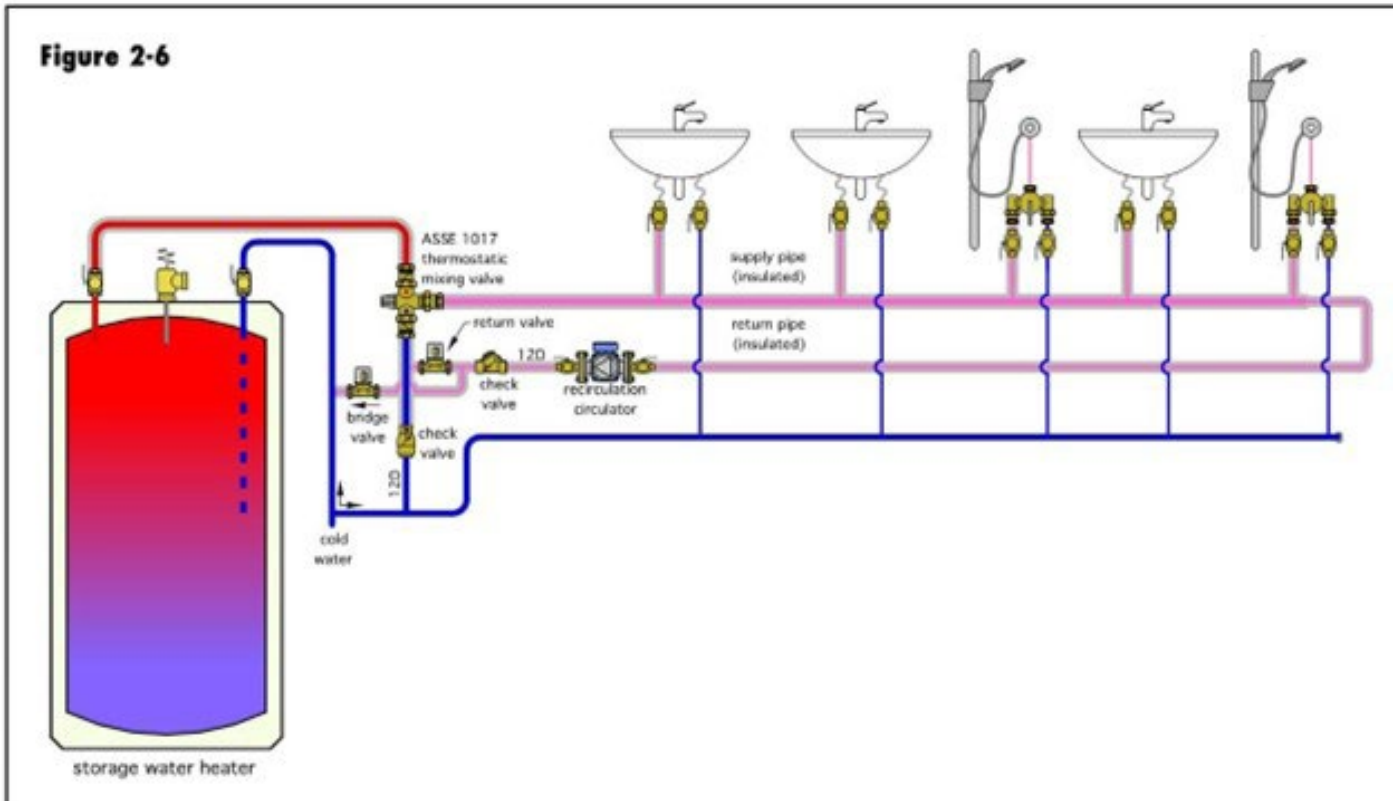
Figure 2-6

ASSE 1017 thermostatic mixing valve

supply pipe (insulated)

return valve

return pipe (insulated)

12D

check valve

recirculation circulator

bridge valve

check valve

12D

cold water

storage water heater